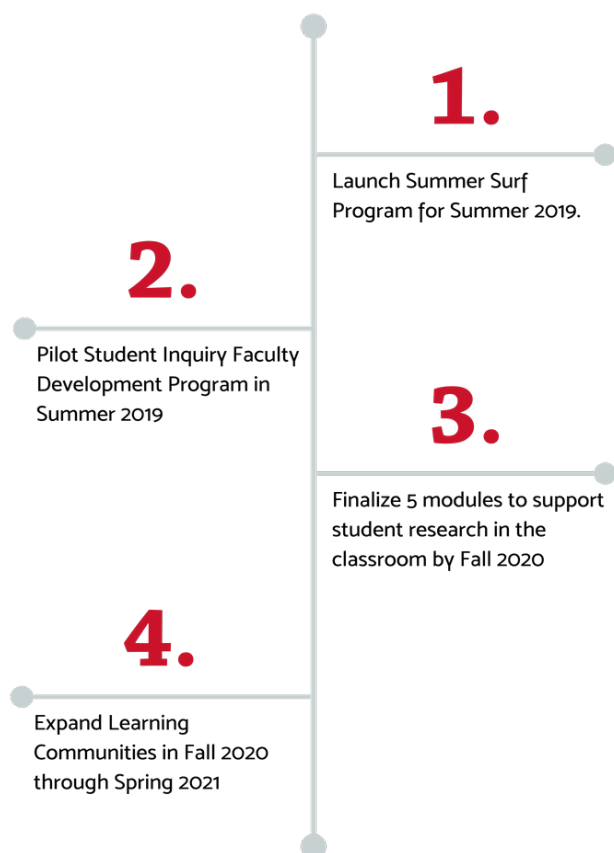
1.

Launch Summer Surf Program for Summer 2019.

2.

Pilot Student Inquiry Faculty Development Program in Summer 2019

3.

Finalize 5 modules to support student research in the classroom by Fall 2020

4.

Expand Learning Communities in Fall 2020 through Spring 2021